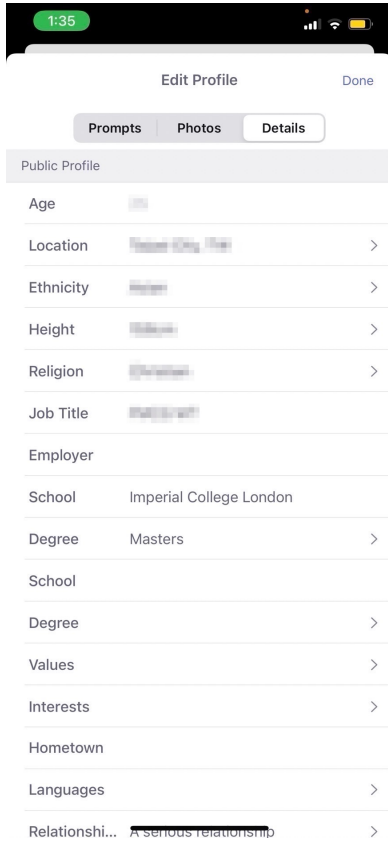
1:35

Edit Profile Done

Prompts Photos Details

Public Profile

Age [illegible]

Location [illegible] >

Ethnicity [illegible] >

Height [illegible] >

Religion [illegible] >

Job Title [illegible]

Employer

School Imperial College London

Degree Masters >

School

Degree >

Values >

Interests >

Hometown

Languages >

Relationshi... A serious relationship >